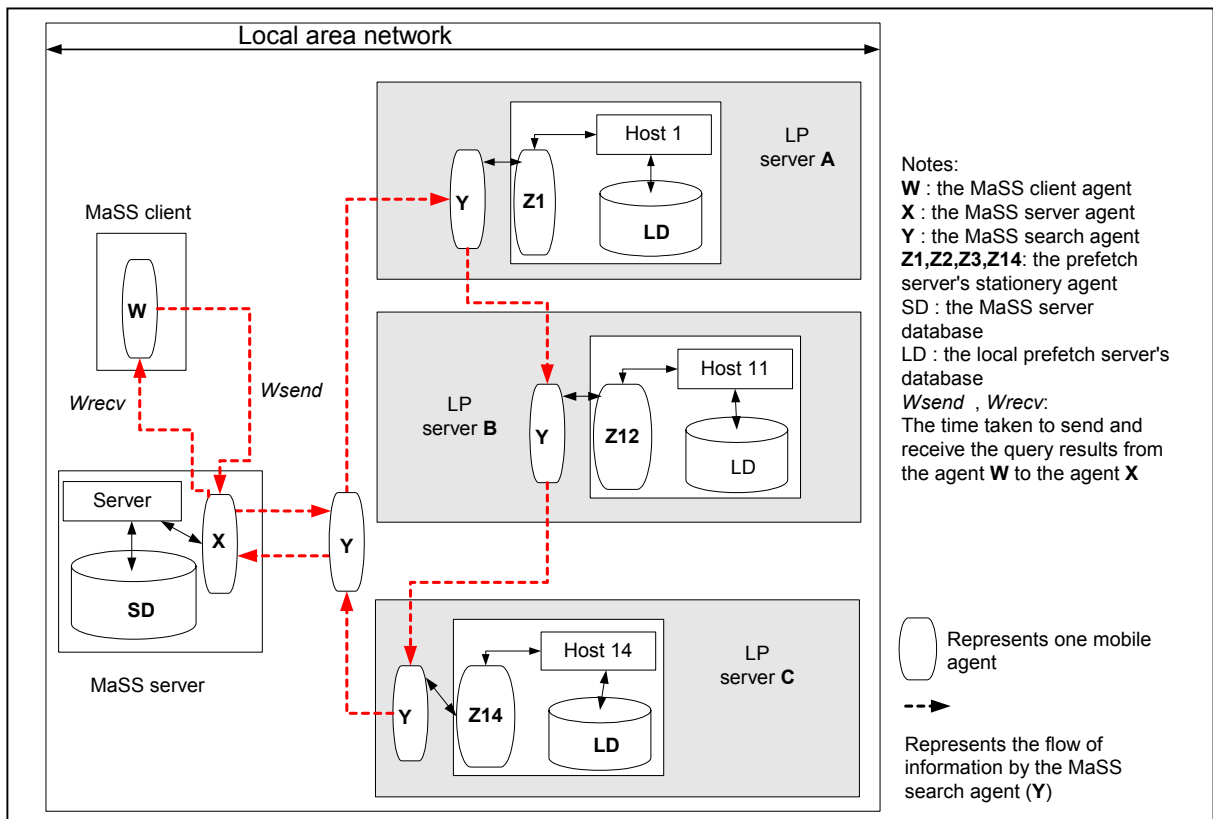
Local area network

MaSS client

W

Wrecv

Wsend

Server

X

SD

MaSS server

Y

Y

Z1

Host 1

LD

LP server **A**

LP server **B**

Y

Z12

Host 11

LD

Y

Z14

Host 14

LD

LP server **C**

Notes:
**W** : the MaSS client agent
**X** : the MaSS server agent
**Y** : the MaSS search agent
**Z1,Z2,Z3,Z14**: the prefetch server's stationery agent
SD : the MaSS server database
LD : the local prefetch server's database
*Wsend* , *Wrecv*: The time taken to send and receive the query results from the agent **W** to the agent **X**

Represents one mobile agent

Represents the flow of information by the MaSS search agent (**Y**)